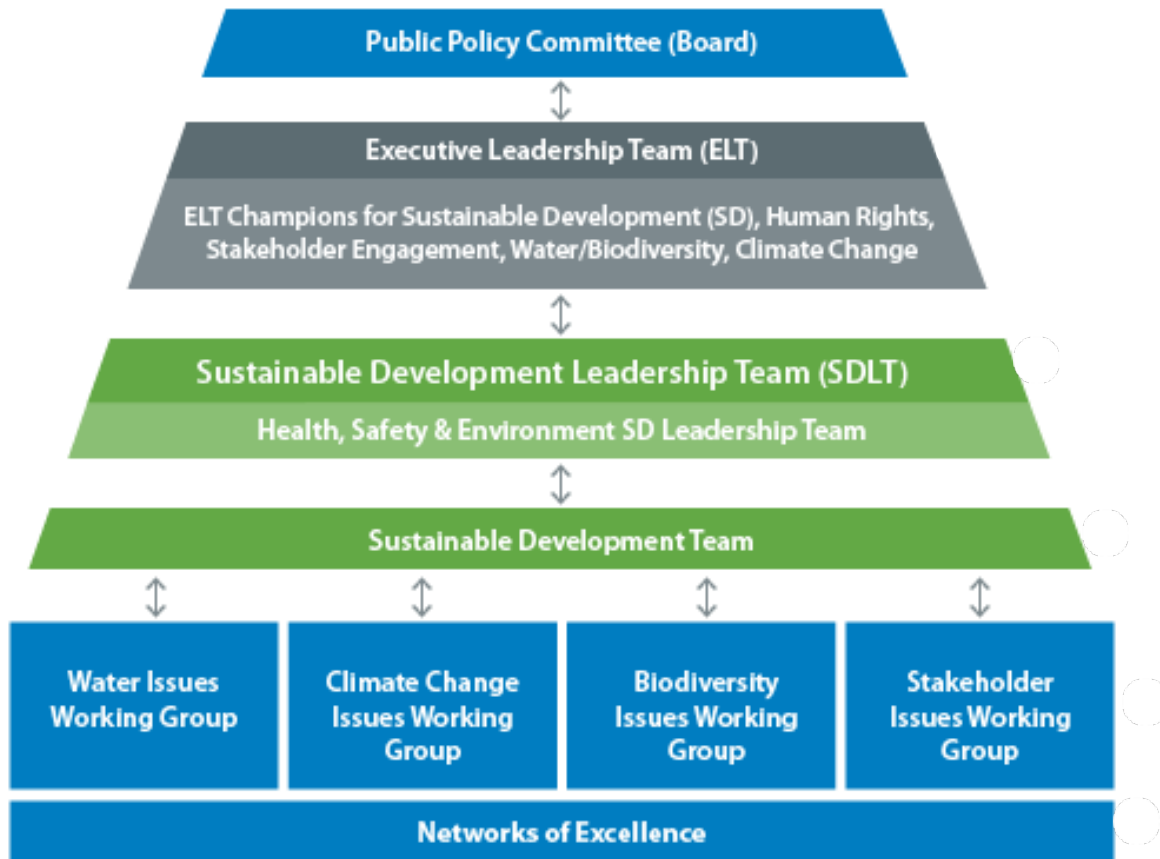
Public Policy Committee (Board)

Executive Leadership Team (ELT)

ELT Champions for Sustainable Development (SD), Human Rights, Stakeholder Engagement, Water/Biodiversity, Climate Change

Sustainable Development Leadership Team (SDLT)

Health, Safety & Environment SD Leadership Team

Sustainable Development Team

Water Issues Working Group

Climate Change Issues Working Group

Biodiversity Issues Working Group

Stakeholder Issues Working Group

Networks of Excellence